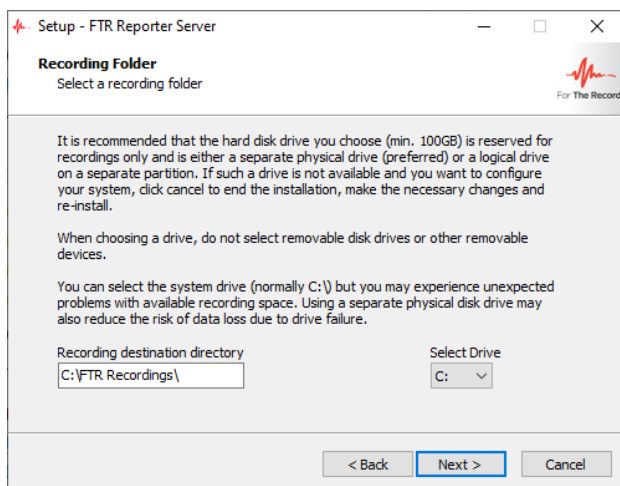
Setup - FTR Reporter Server

Recording Folder
Select a recording folder

For The Record

It is recommended that the hard disk drive you choose (min. 100GB) is reserved for recordings only and is either a separate physical drive (preferred) or a logical drive on a separate partition. If such a drive is not available and you want to configure your system, click cancel to end the installation, make the necessary changes and re-install.

When choosing a drive, do not select removable disk drives or other removable devices.

You can select the system drive (normally C:\) but you may experience unexpected problems with available recording space. Using a separate physical disk drive may also reduce the risk of data loss due to drive failure.

Recording destination directory
C:\FTR Recordings\

Select Drive
C:

< Back
Next >
Cancel